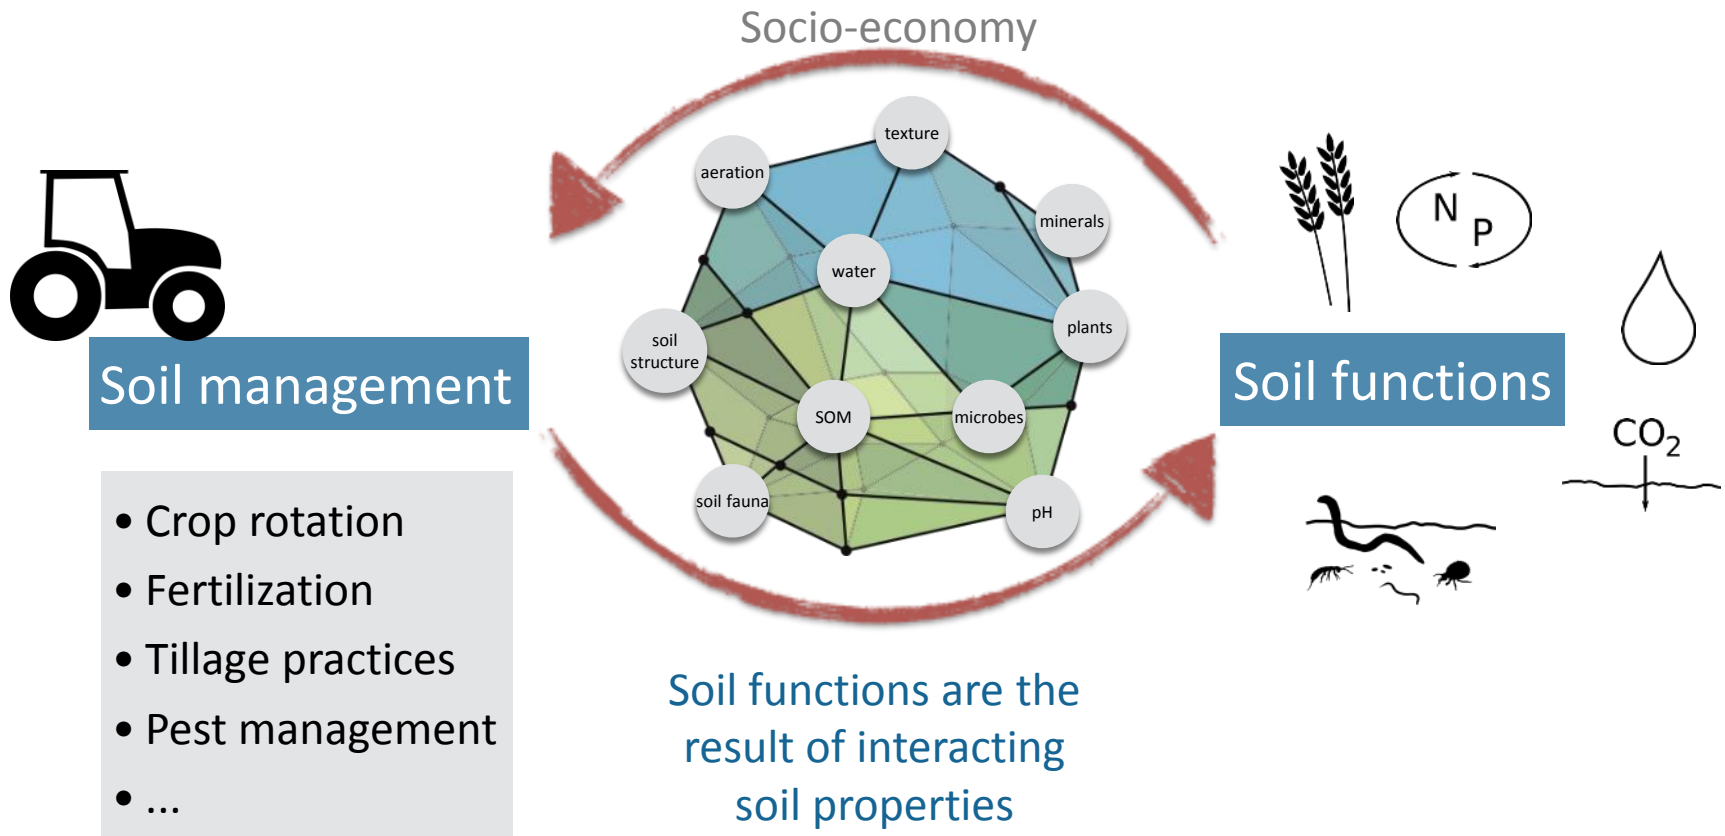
Socio-economy

Soil management

• Crop rotation
• Fertilization
• Tillage practices
• Pest management
• ...

texture
aeration
minerals
water
plants
soil structure
SOM
microbes
soil fauna
pH

Soil functions are the result of interacting soil properties

Soil functions

N
P

$CO_2$